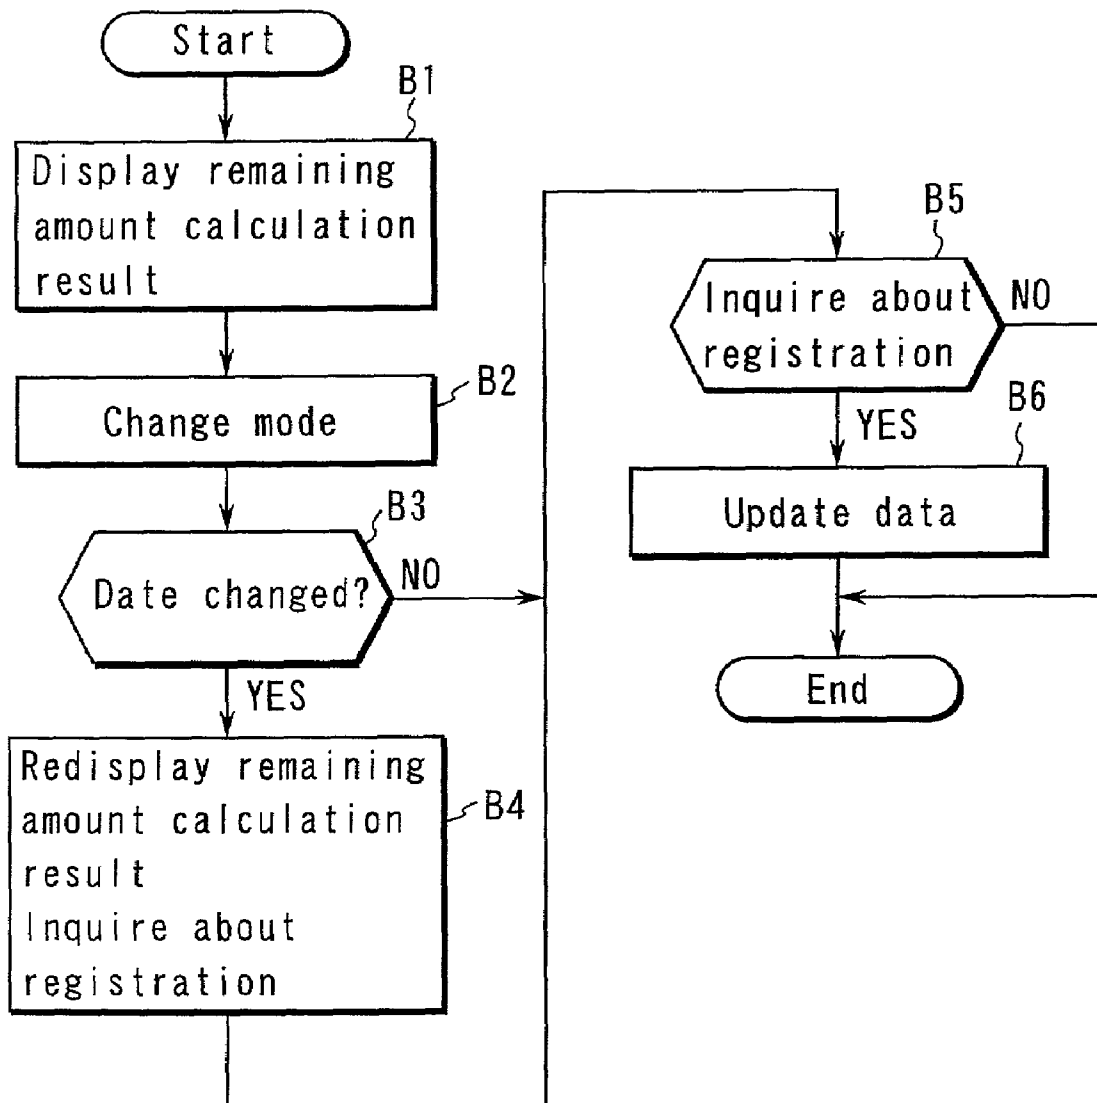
Start

B1

Display remaining amount calculation result

B2

Change mode

B3

Date changed?

NO

YES

Redisplay remaining amount calculation result
Inquire about registration

B4

B5

Inquire about registration

NO

YES

B6

Update data

End